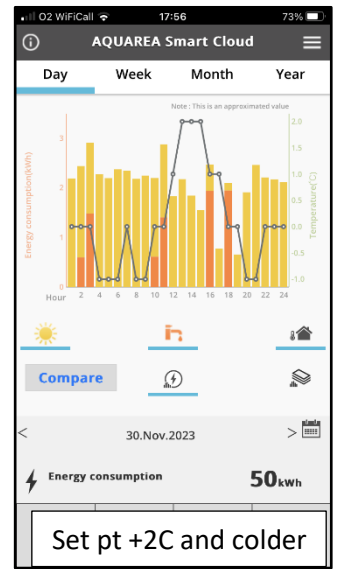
O2 WiFiCall 17:56 73%

AQUAREA Smart Cloud

Day Week Month Year

Note : This is an approximated value

Energy consumption(kWh)

3
2
1
0

Temperature(°C)

2.0
1.5
1.0
0.5
0.0
-0.5
-1.0

Hour 2 4 6 8 10 12 14 16 18 20 22 24

Compare

< 30.Nov.2023 >

Energy consumption 50kWh

Set pt +2C and colder